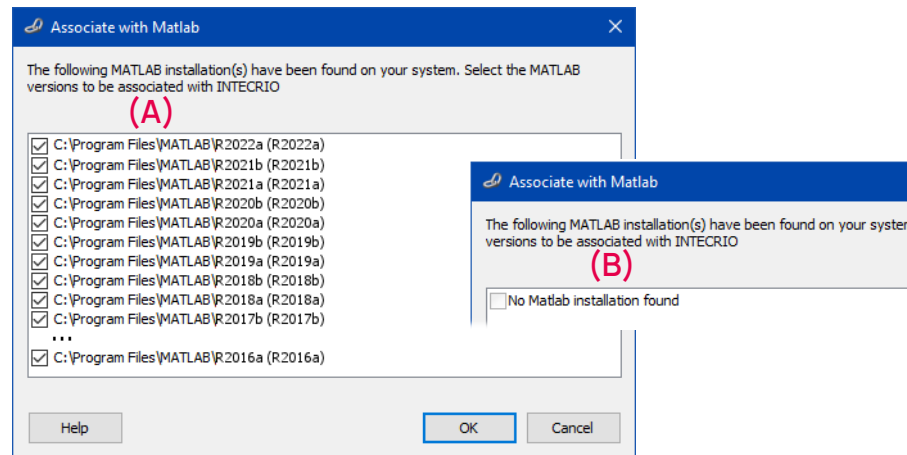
Associate with Matlab

The following MATLAB installation(s) have been found on your system. Select the MATLAB versions to be associated with INTECRIO

(A)

C:\Program Files\MATLAB\R2022a (R2022a)
C:\Program Files\MATLAB\R2021b (R2021b)
C:\Program Files\MATLAB\R2021a (R2021a)
C:\Program Files\MATLAB\R2020b (R2020b)
C:\Program Files\MATLAB\R2020a (R2020a)
C:\Program Files\MATLAB\R2019b (R2019b)
C:\Program Files\MATLAB\R2019a (R2019a)
C:\Program Files\MATLAB\R2018b (R2018b)
C:\Program Files\MATLAB\R2018a (R2018a)
C:\Program Files\MATLAB\R2017b (R2017b)
...
C:\Program Files\MATLAB\R2016a (R2016a)

Help

OK

Cancel

Associate with Matlab

The following MATLAB installation(s) have been found on your syster versions to be associated with INTECRIO

(B)

No Matlab installation found